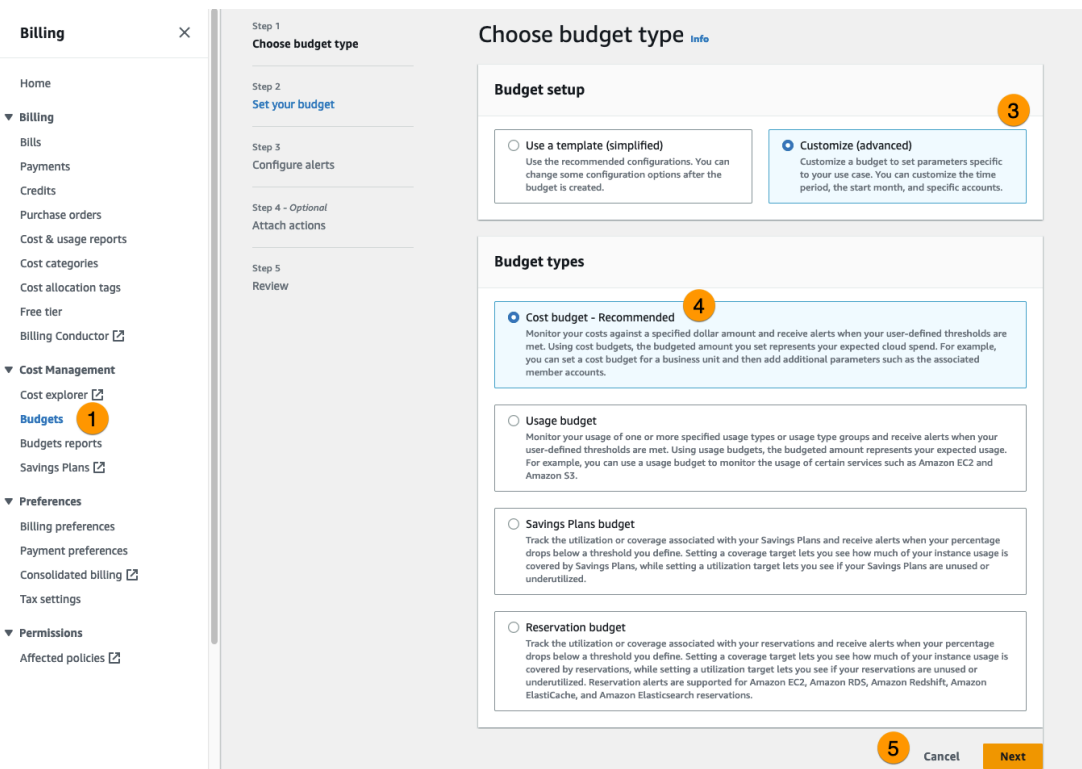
Billing ×

Home

▼ Billing
Bills
Payments
Credits
Purchase orders
Cost & usage reports
Cost categories
Cost allocation tags
Free tier
Billing Conductor

▼ Cost Management
Cost explorer
Budgets 1
Budgets reports
Savings Plans

▼ Preferences
Billing preferences
Payment preferences
Consolidated billing
Tax settings

▼ Permissions
Affected policies

Step 1
Choose budget type

Step 2
Set your budget

Step 3
Configure alerts

Step 4 - Optional
Attach actions

Step 5
Review

Choose budget type Info

Budget setup

3

Use a template (simplified)
Use the recommended configurations. You can change some configuration options after the budget is created.

Customize (advanced)
Customize a budget to set parameters specific to your use case. You can customize the time period, the start month, and specific accounts.

Budget types

Cost budget - Recommended 4
Monitor your costs against a specified dollar amount and receive alerts when your user-defined thresholds are met. Using cost budgets, the budgeted amount you set represents your expected cloud spend. For example, you can set a cost budget for a business unit and then add additional parameters such as the associated member accounts.

Usage budget
Monitor your usage of one or more specified usage types or usage type groups and receive alerts when your user-defined thresholds are met. Using usage budgets, the budgeted amount represents your expected usage. For example, you can use a usage budget to monitor the usage of certain services such as Amazon EC2 and Amazon S3.

Savings Plans budget
Track the utilization or coverage associated with your Savings Plans and receive alerts when your percentage drops below a threshold you define. Setting a coverage target lets you see how much of your instance usage is covered by Savings Plans, while setting a utilization target lets you see if your Savings Plans are unused or underutilized.

Reservation budget
Track the utilization or coverage associated with your reservations and receive alerts when your percentage drops below a threshold you define. Setting a coverage target lets you see how much of your instance usage is covered by reservations, while setting a utilization target lets you see if your reservations are unused or underutilized. Reservation alerts are supported for Amazon EC2, Amazon RDS, Amazon Redshift, Amazon ElastiCache, and Amazon Elasticsearch reservations.

5 Cancel Next